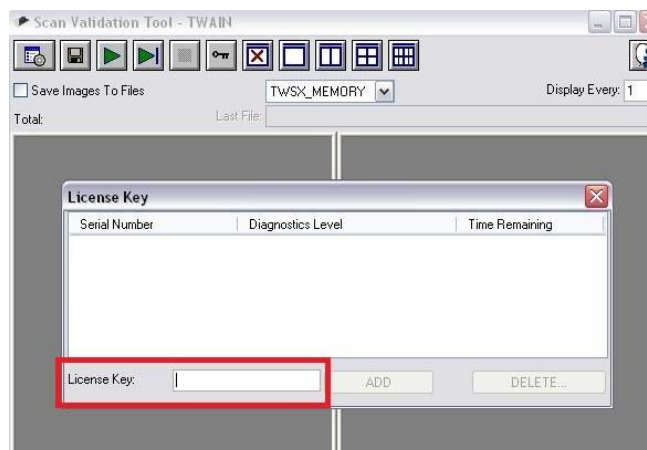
Scan Validation Tool - TWAIN

Save Images To Files

TWSX_MEMORY

Display Every: 1

Total:

Last File:

License Key

| Serial Number | Diagnostics Level | Time Remaining |
|---|---|---|

License Key:

ADD

DELETE...